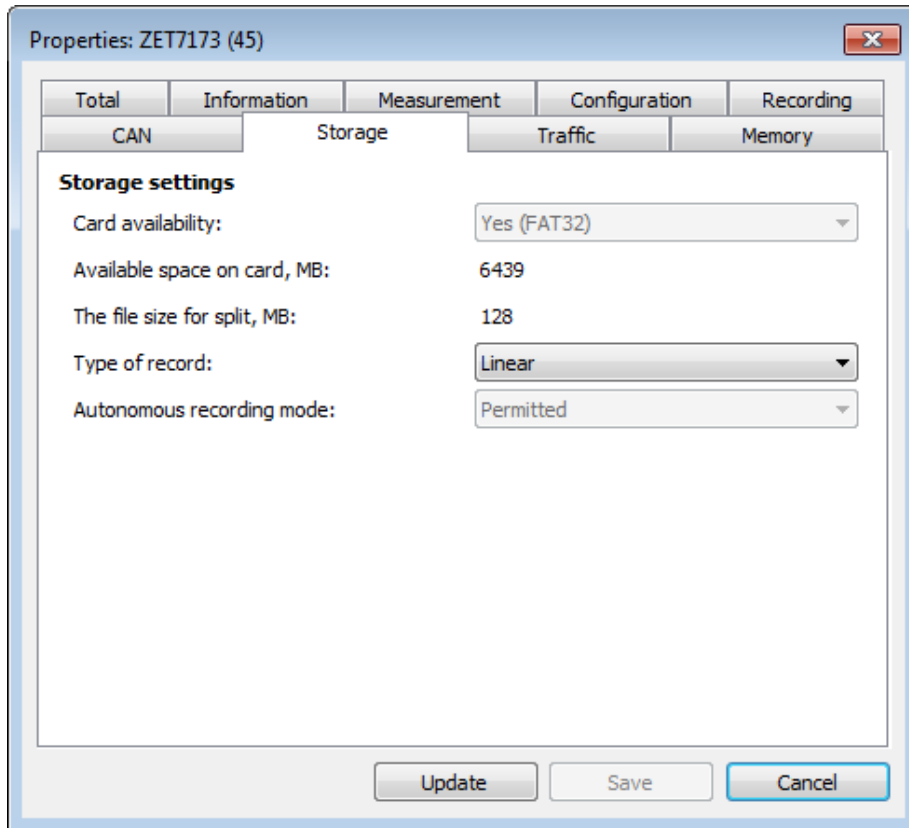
Properties: ZET7173 (45)

Total | Information | Measurement | Configuration | Recording
CAN | Storage | Traffic | Memory

Storage settings

Card availability: Yes (FAT32)

Available space on card, MB: 6439

The file size for split, MB: 128

Type of record: Linear

Autonomous recording mode: Permitted

Update | Save | Cancel